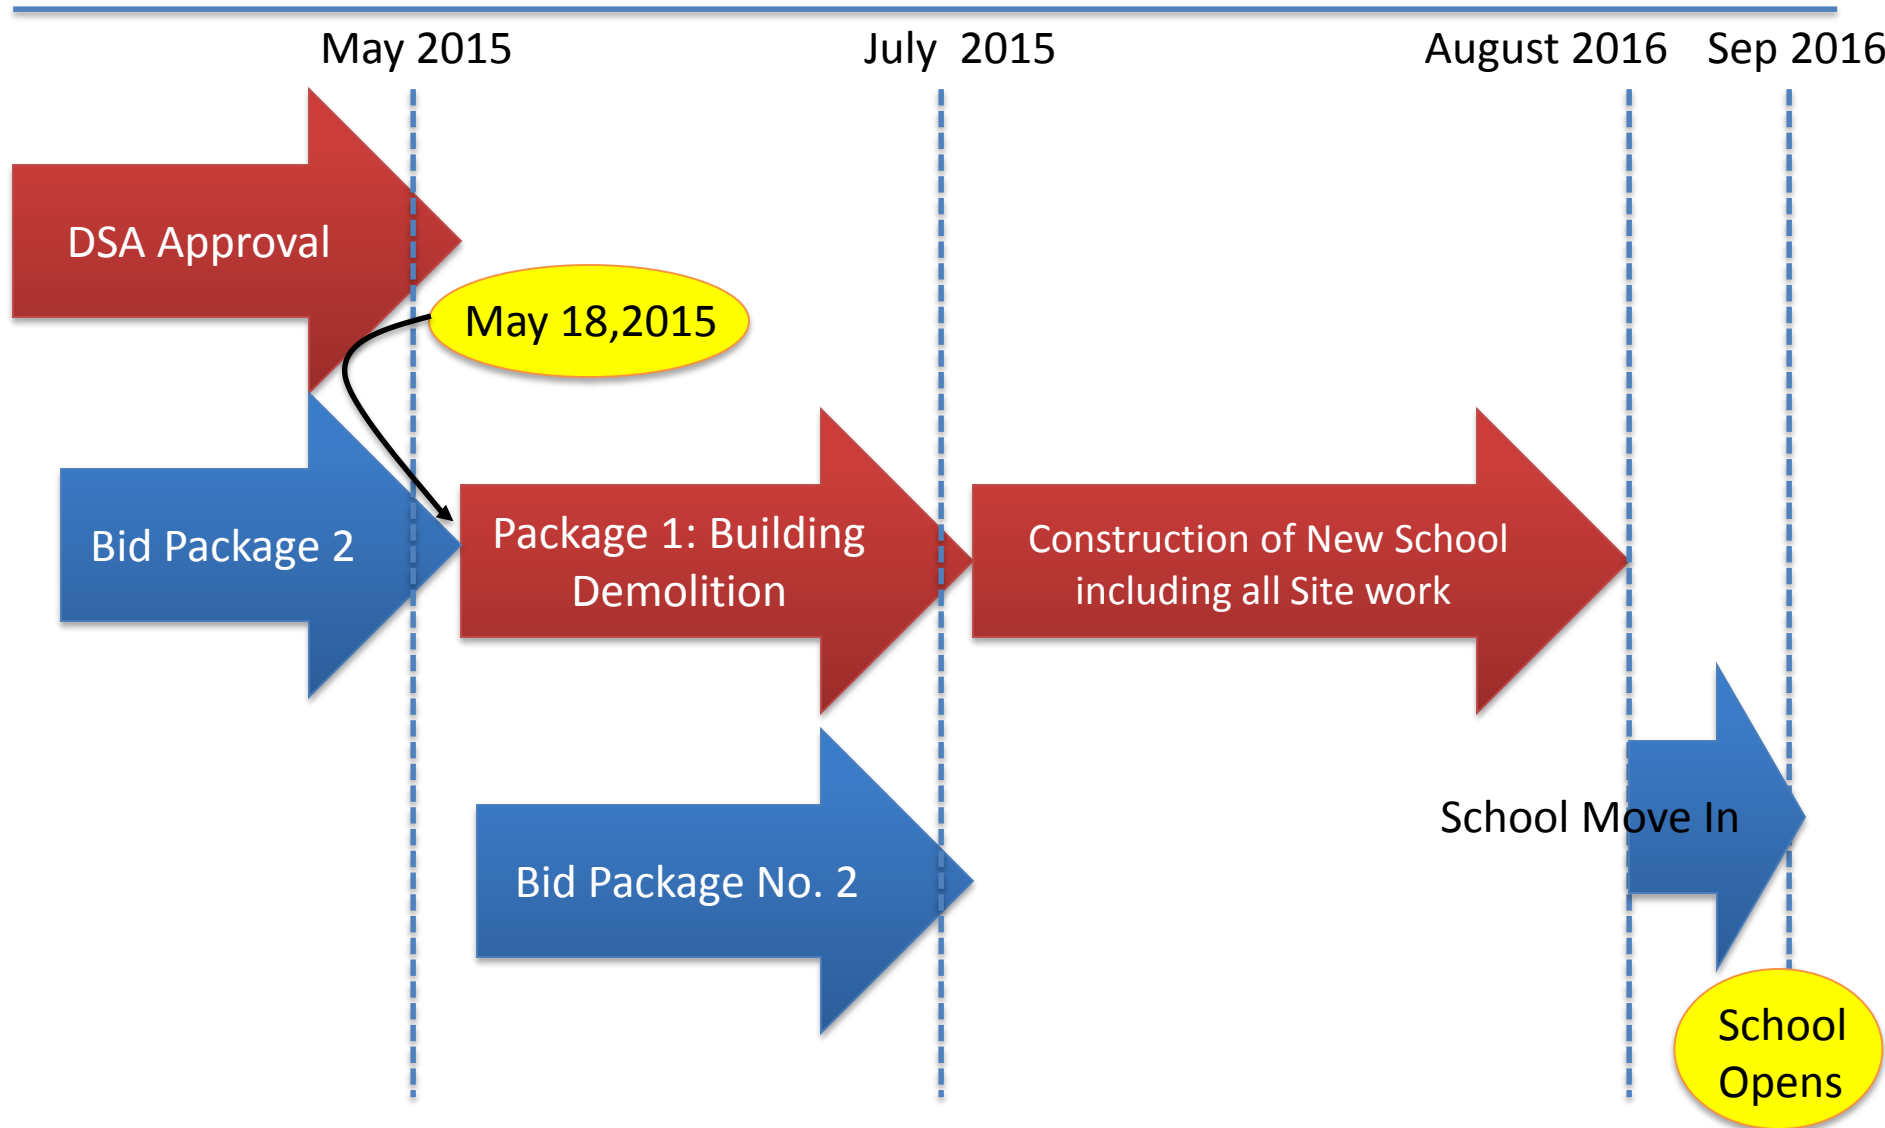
May 2015

July 2015

August 2016

Sep 2016

DSA Approval

May 18,2015

Bid Package 2

Package 1: Building Demolition

Construction of New School including all Site work

Bid Package No. 2

School Move In

School Opens